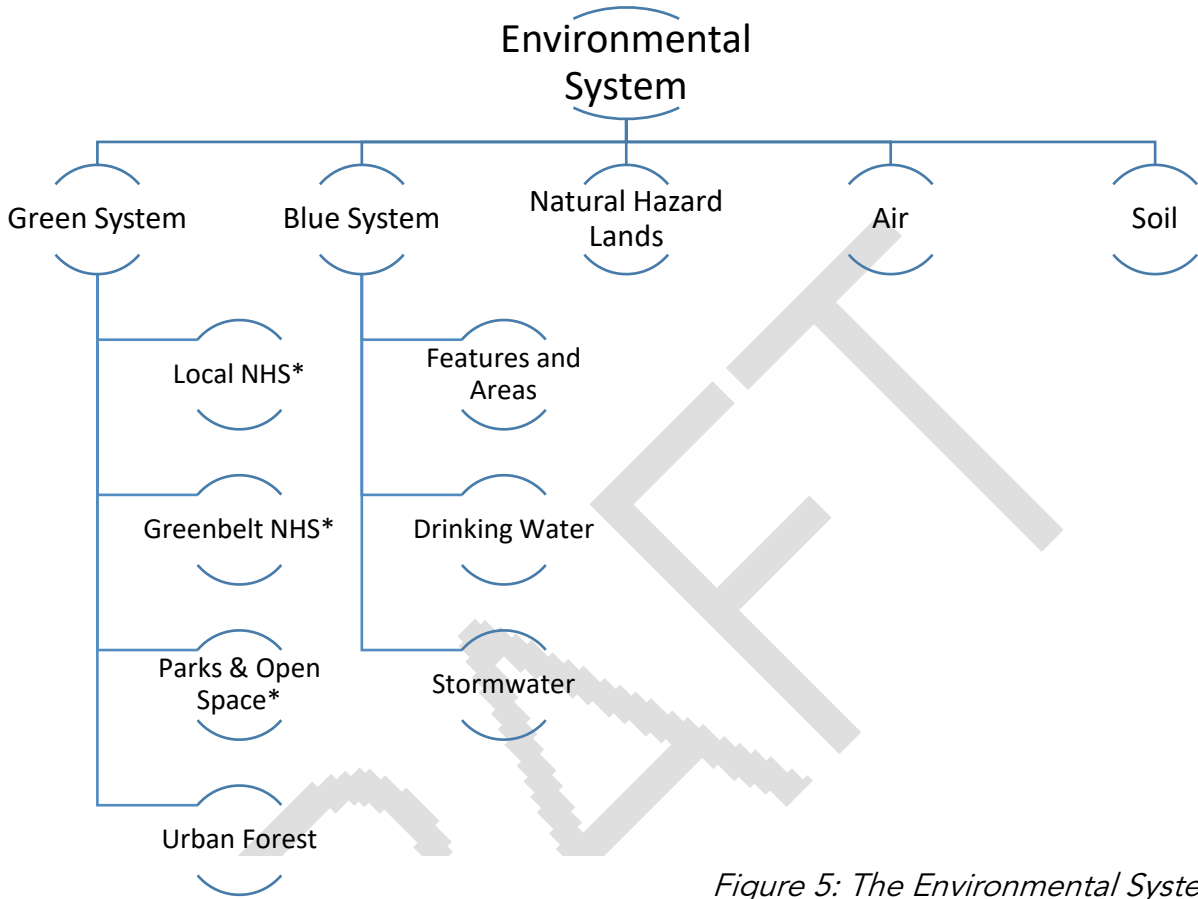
Environmental System

Green System

Blue System

Natural Hazard Lands

Air

Soil

Local NHS*

Greenbelt NHS*

Parks & Open Space*

Urban Forest

Features and Areas

Drinking Water

Stormwater

DRAFT

Figure 5: The Environmental Syste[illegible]